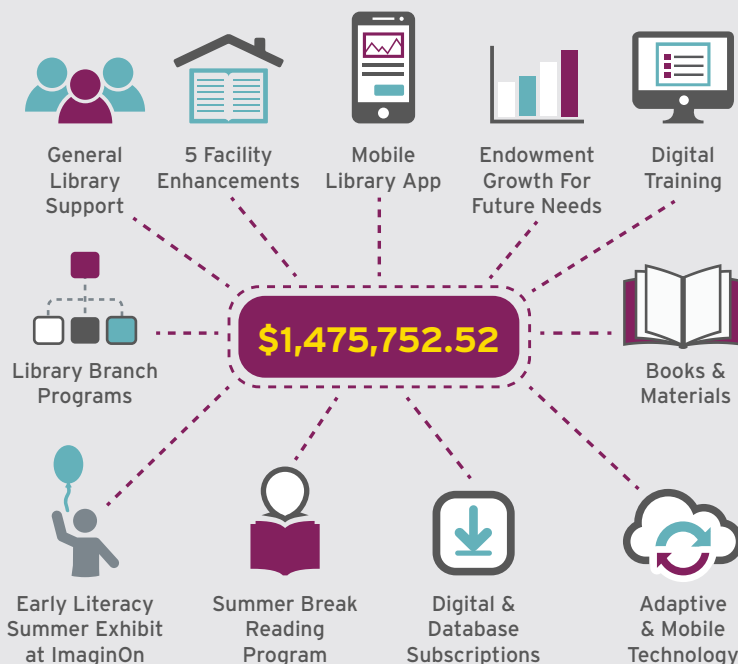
General Library Support

5 Facility Enhancements

Mobile Library App

Endowment Growth For Future Needs

Digital Training

Library Branch Programs

$1,475,752.52

Books & Materials

Early Literacy Summer Exhibit at ImaginOn

Summer Break Reading Program

Digital & Database Subscriptions

Adaptive & Mobile Technology